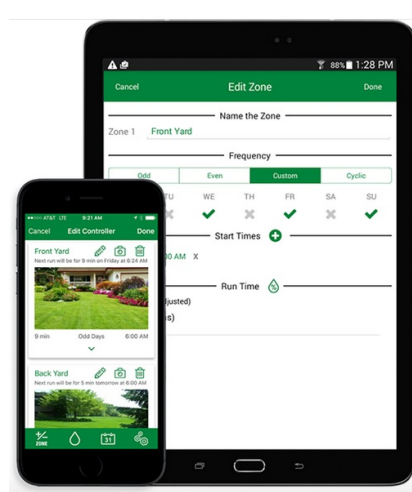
88% 1:28 PM

Cancel
Edit Zone
Done

Name the Zone

Zone 1
Front Yard

Frequency

Odd
Even
Custom
Cyclic

TU
WE
TH
FR
SA
SU

Start Times

0 AM X

Run Time

ljusted)

s)

AT&T LTE 9:21 AM

Cancel
Edit Controller
Done

Front Yard

Next run will be for 9 min on Friday at 6:24 AM

9 min
Odd Days
6:00 AM

Back Yard

Next run will be for 5 min tomorrow at 6:00 AM

ZONE
31